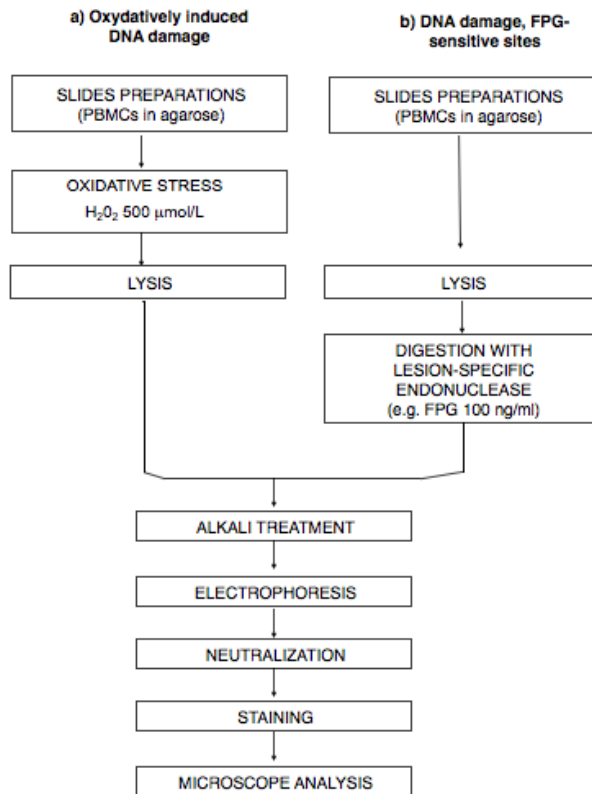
a) Oxydatively induced DNA damage

b) DNA damage, FPG-sensitive sites

SLIDES PREPARATIONS (PBMCs in agarose)

OXIDATIVE STRESS $H_20_2$ 500 µmol/L

LYSIS

SLIDES PREPARATIONS (PBMCs in agarose)

LYSIS

DIGESTION WITH LESION-SPECIFIC ENDONUCLEASE (e.g. FPG 100 ng/ml)

ALKALI TREATMENT

ELECTROPHORESIS

NEUTRALIZATION

STAINING

MICROSCOPE ANALYSIS